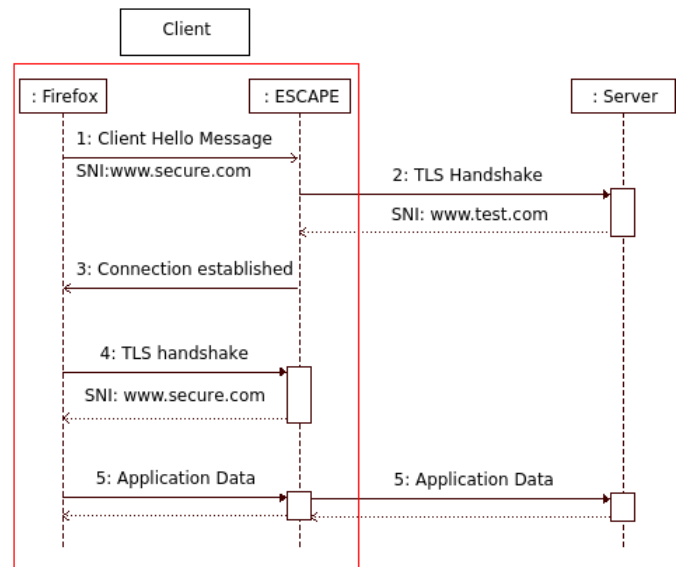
Client

: Firefox

: ESCAPE

: Server

1: Client Hello Message

SNI:www.secure.com

2: TLS Handshake

SNI: www.test.com

3: Connection established

4: TLS handshake

SNI: www.secure.com

5: Application Data

5: Application Data